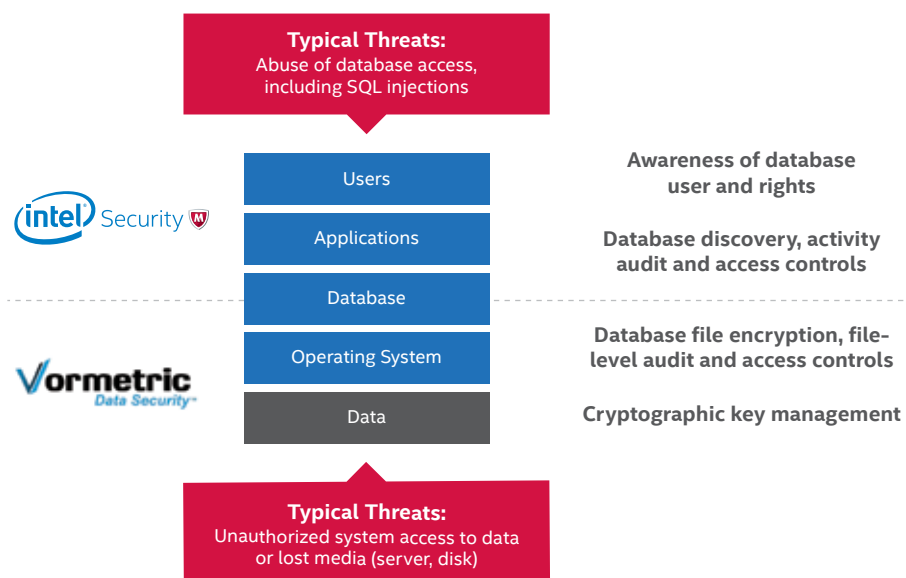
Typical Threats:
Abuse of database access, including SQL injections

intel Security

Users

Applications

Database

Operating System

Data

Vormetric
Data Security

Awareness of database user and rights

Database discovery, activity audit and access controls

Database file encryption, file-level audit and access controls

Cryptographic key management

Typical Threats:
Unauthorized system access to data or lost media (server, disk)